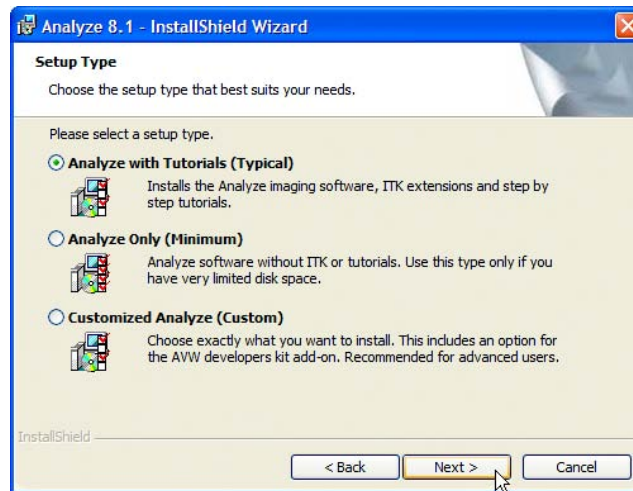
Analyze 8.1 - InstallShield Wizard

Setup Type

Choose the setup type that best suits your needs.

Please select a setup type.

Analyze with Tutorials (Typical)

Installs the Analyze imaging software, ITK extensions and step by step tutorials.

Analyze Only (Minimum)

Analyze software without ITK or tutorials. Use this type only if you have very limited disk space.

Customized Analyze (Custom)

Choose exactly what you want to install. This includes an option for the AVW developers kit add-on. Recommended for advanced users.

InstallShield

< Back

Next >

Cancel